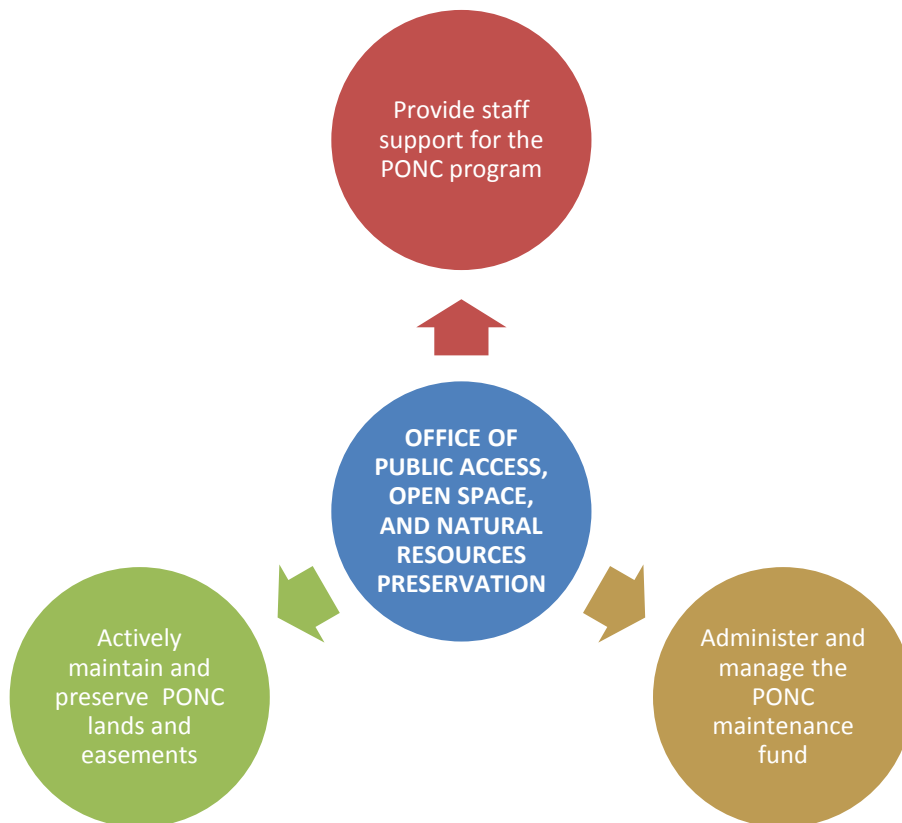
Provide staff support for the PONC program

OFFICE OF PUBLIC ACCESS, OPEN SPACE, AND NATURAL RESOURCES PRESERVATION

Actively maintain and preserve PONC lands and easements

Administer and manage the PONC maintenance fund